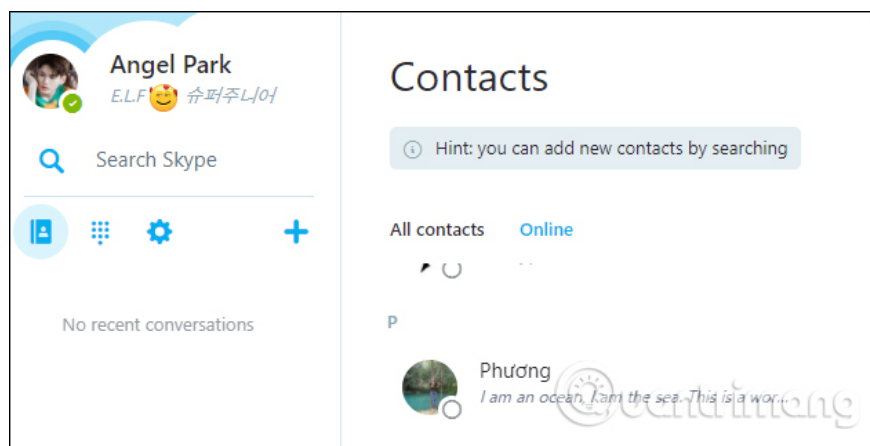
Angel Park
E.L.F 슈퍼주니어

Search Skype

No recent conversations

Contacts

Hint: you can add new contacts by searching

All contacts Online

P

Phương
I am an ocean. I am the sea. This is a wor...

Quantrimang